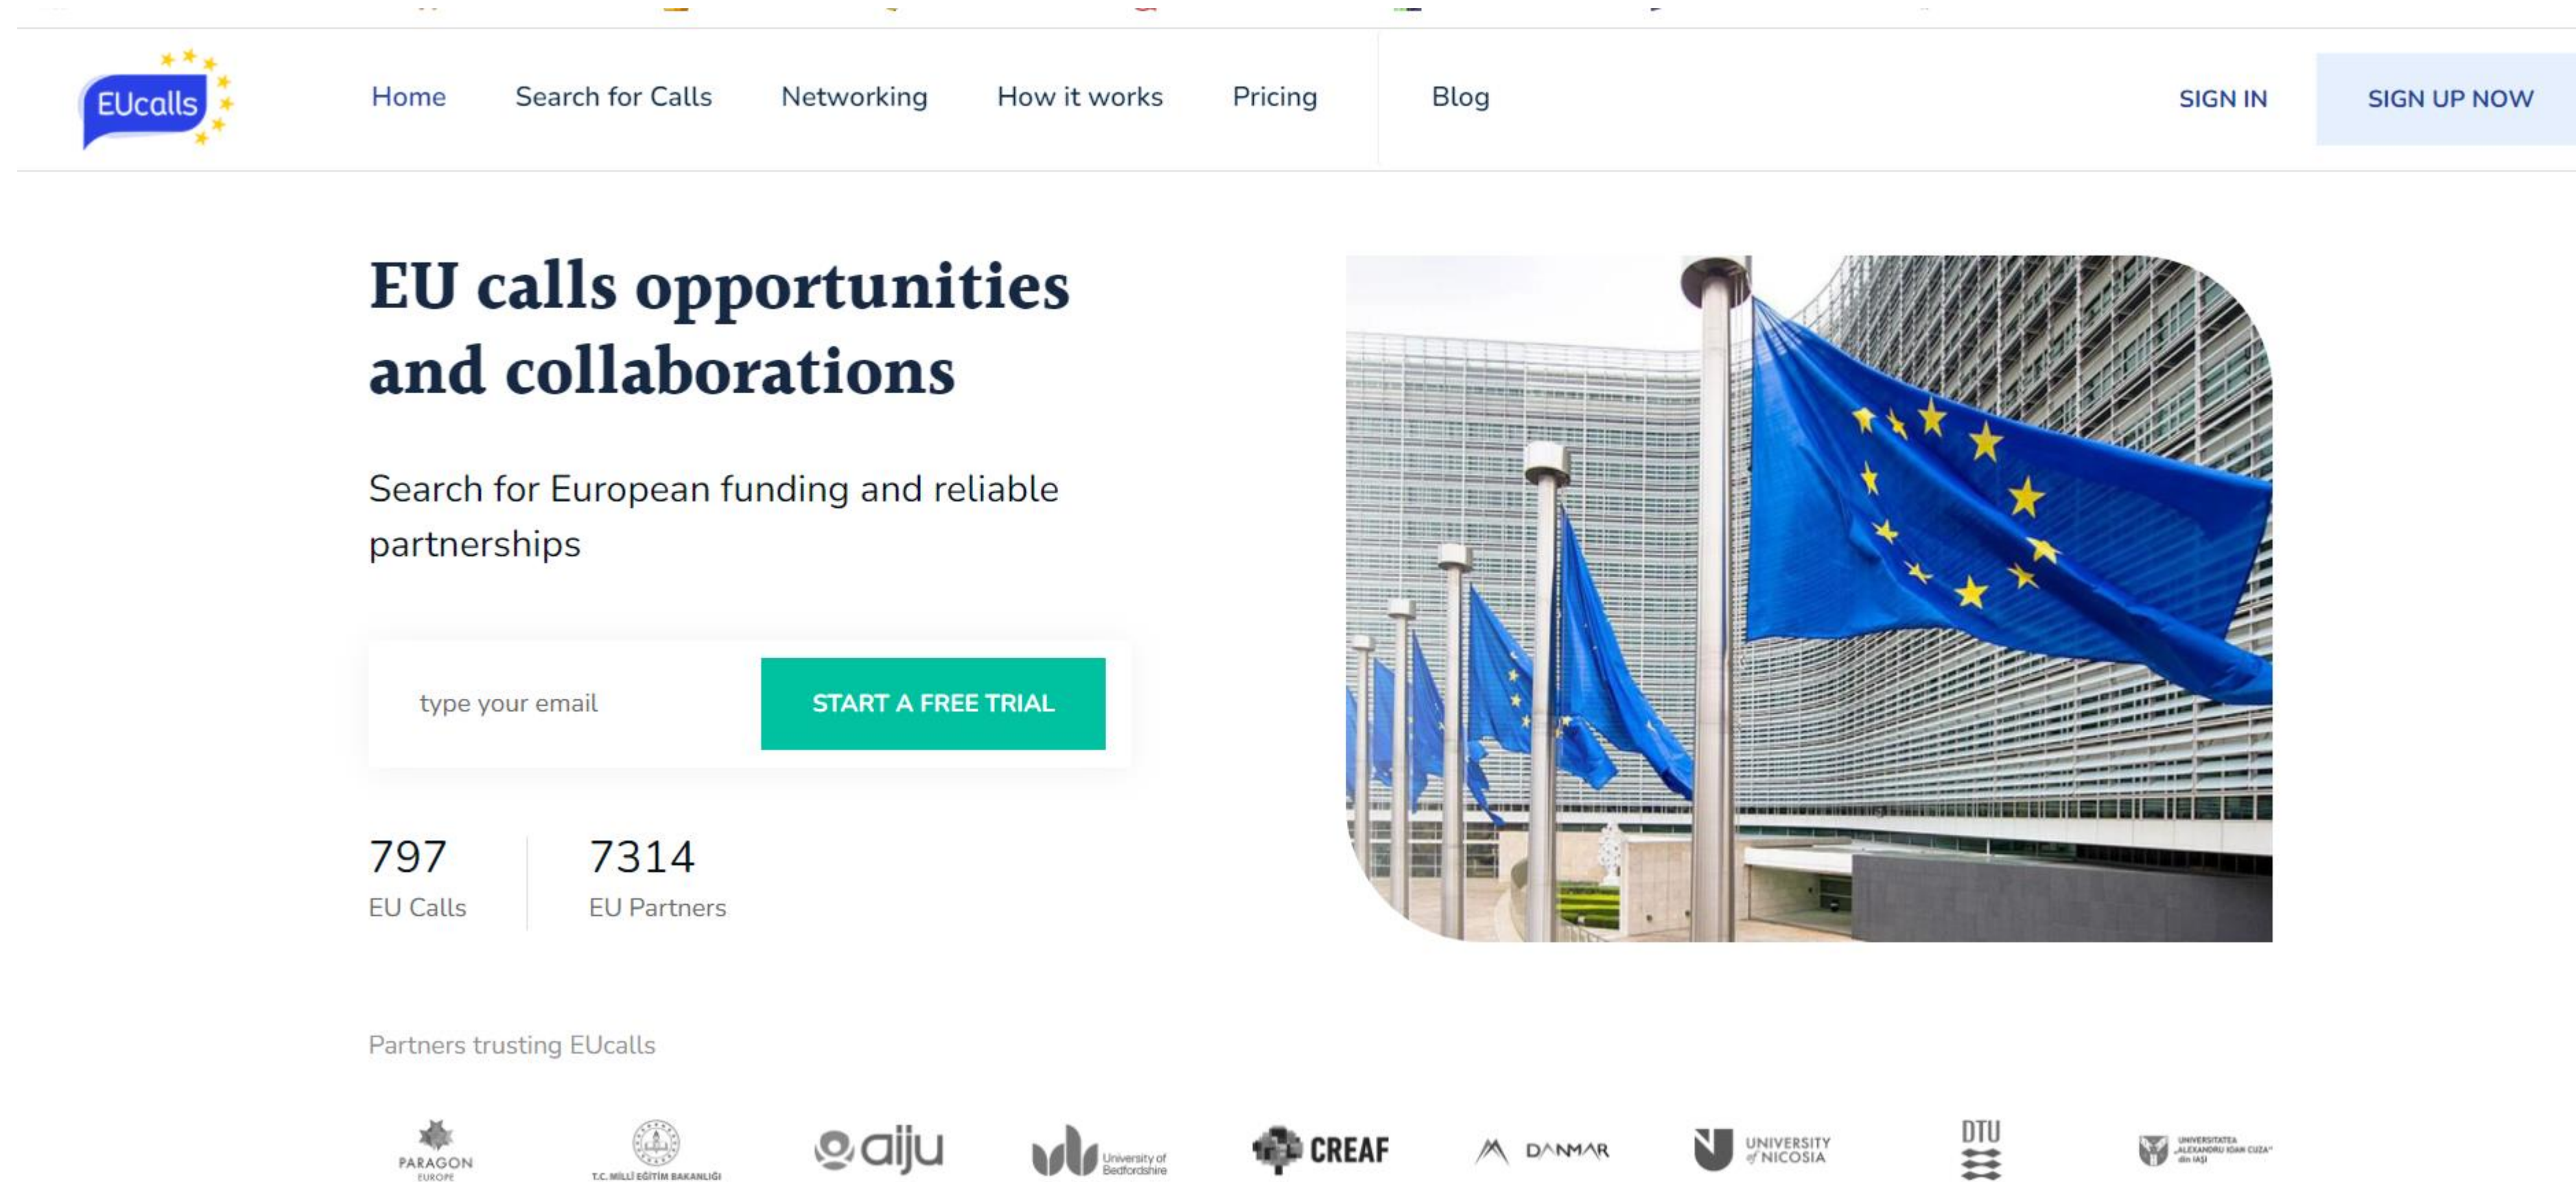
EUcalls

Home Search for Calls Networking How it works Pricing Blog SIGN IN SIGN UP NOW

EU calls opportunities and collaborations

Search for European funding and reliable partnerships

type your email

START A FREE TRIAL

797
EU Calls

7314
EU Partners

Partners trusting EUcalls

PARAGON EUROPE

T.C. MİLLÎ EĞİTİM BAKANLIĞI

aiju

University of Bedfordshire

CREAF

DANMAR

UNIVERSITY of NICOSIA

DTU

UNIVERSITATEA „ALEXANDRU IOAN CUZA" din IAŞI